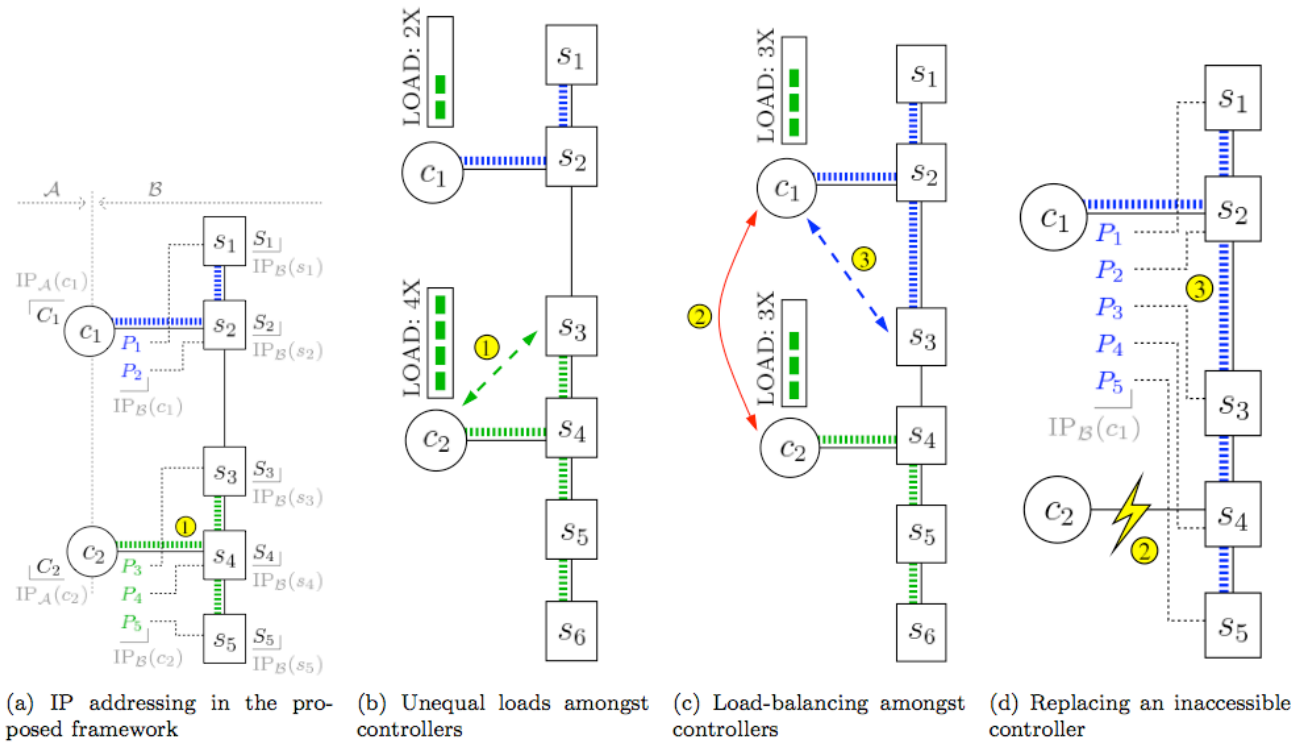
$\mathcal{A}$ $\mathcal{B}$

$s_1$ $S_1$ $\text{IP}_{\mathcal{B}}(s_1)$

$\text{IP}_{\mathcal{A}}(c_1)$ $C_1$ $c_1$ $s_2$ $S_2$ $\text{IP}_{\mathcal{B}}(s_2)$

$P_1$ $P_2$ $\text{IP}_{\mathcal{B}}(c_1)$

$s_3$ $S_3$ $\text{IP}_{\mathcal{B}}(s_3)$

1

$c_2$ $s_4$ $S_4$ $\text{IP}_{\mathcal{B}}(s_4)$

$C_2$ $\text{IP}_{\mathcal{A}}(c_2)$ $P_3$ $P_4$

$P_5$ $\text{IP}_{\mathcal{B}}(c_2)$ $s_5$ $S_5$ $\text{IP}_{\mathcal{B}}(s_5)$

(a) IP addressing in the proposed framework

LOAD: 2X

$s_1$

$c_1$ $s_2$

LOAD: 4X

1

$s_3$

$c_2$ $s_4$

$s_5$

$s_6$

(b) Unequal loads amongst controllers

LOAD: 3X

$s_1$

$c_1$ $s_2$

3

2

LOAD: 3X

$s_3$

$c_2$ $s_4$

$s_5$

$s_6$

(c) Load-balancing amongst controllers

$s_1$

$c_1$ $s_2$

$P_1$ $P_2$ 3 $P_3$ $P_4$ $P_5$ $\text{IP}_{\mathcal{B}}(c_1)$

$s_3$

$c_2$ $s_4$

2

$s_5$

(d) Replacing an inaccessible controller